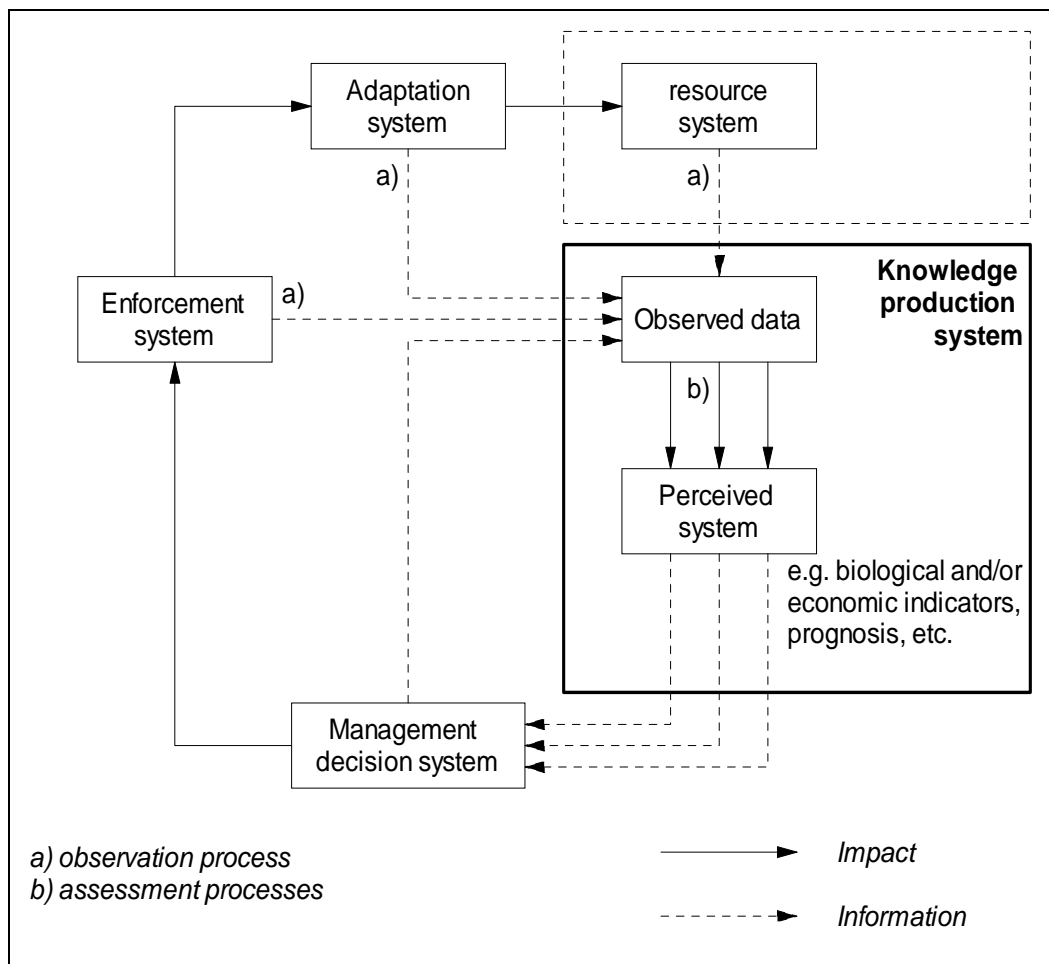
Adaptation system

resource system

a)

a)

Knowledge production system

Enforcement system

a)

Observed data

b)

Perceived system

e.g. biological and/or economic indicators, prognosis, etc.

Management decision system

a) observation process
b) assessment processes

Impact

Information